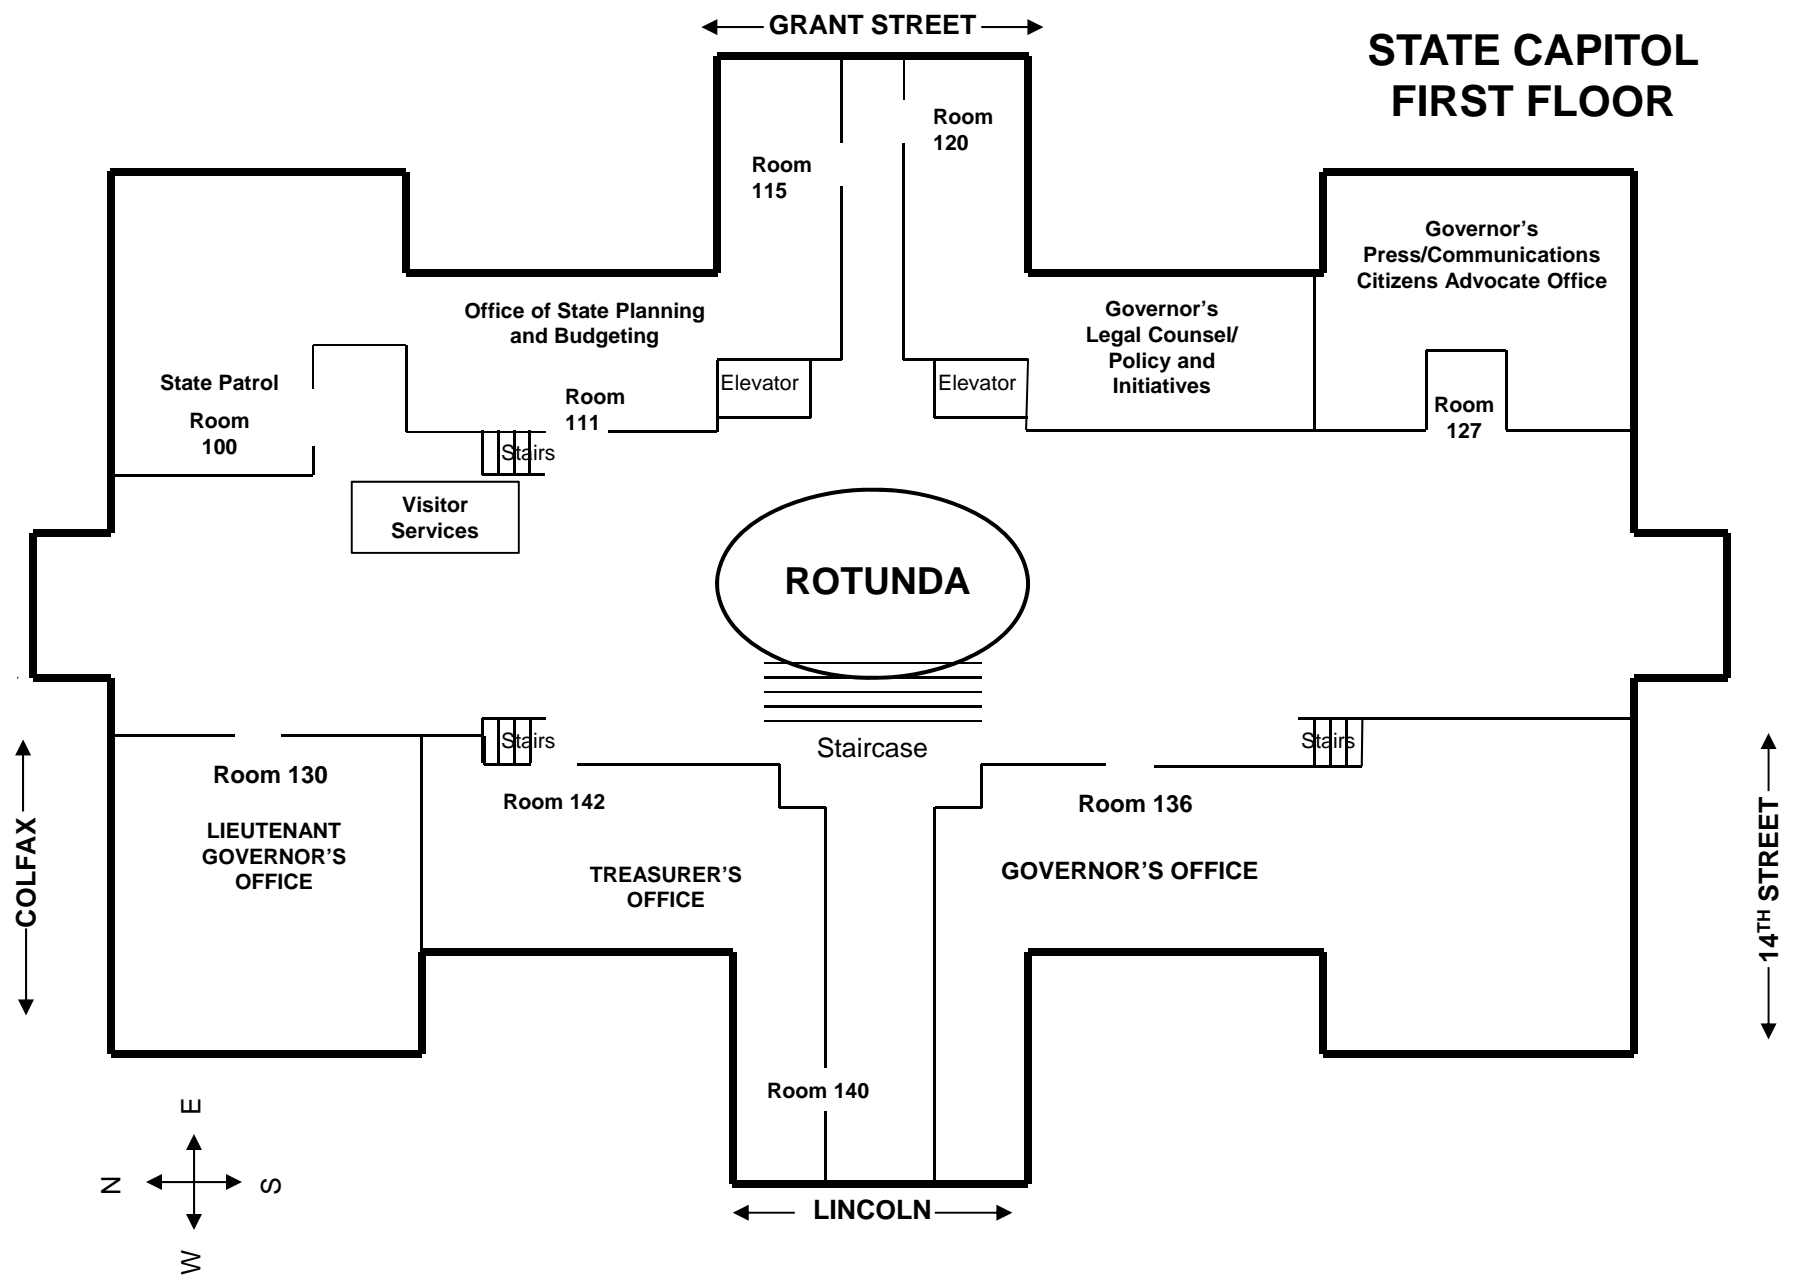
GRANT STREET

STATE CAPITOL
FIRST FLOOR

Room 120

Room 115

Governor's Press/Communications Citizens Advocate Office

Office of State Planning and Budgeting

Governor's Legal Counsel/ Policy and Initiatives

State Patrol

Room 100

Room 111

Elevator

Elevator

Room 127

Stairs

Visitor Services

ROTUNDA

Staircase

Stairs

Stairs

Room 130

LIEUTENANT GOVERNOR'S OFFICE

Room 142

TREASURER'S OFFICE

Room 136

GOVERNOR'S OFFICE

COLFAX

$14^{TH}$ STREET

Room 140

LINCOLN

E
N
S
W